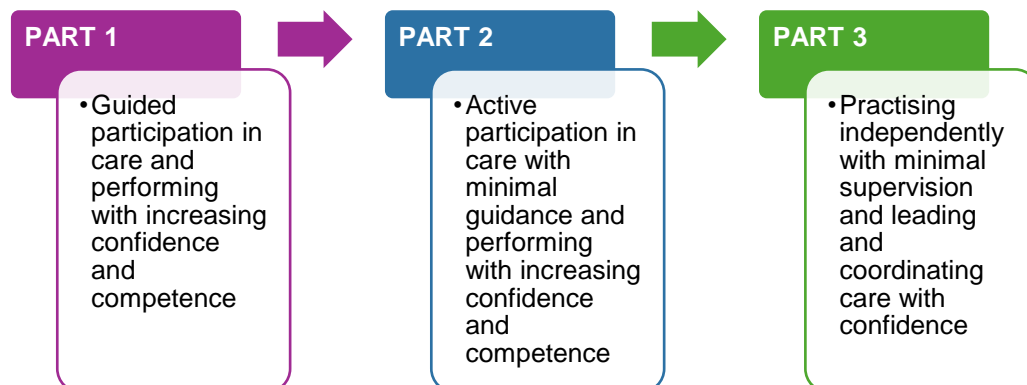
PART 1

• Guided participation in care and performing with increasing confidence and competence

PART 2

• Active participation in care with minimal guidance and performing with increasing confidence and competence

PART 3

• Practising independently with minimal supervision and leading and coordinating care with confidence